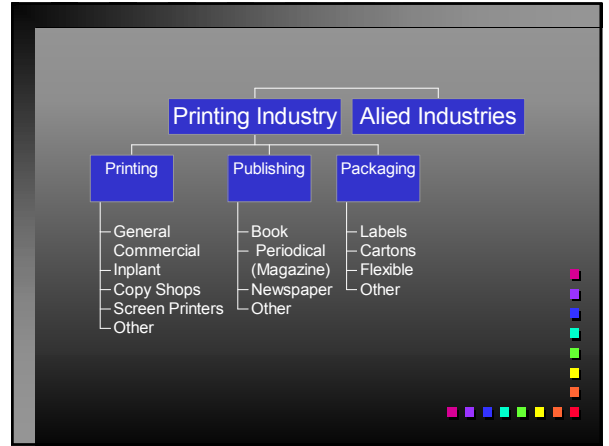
Printing Industry

Alied Industries

Printing

Publishing

Packaging

General Commercial
Inplant
Copy Shops
Screen Printers
Other

Book
Periodical (Magazine)
Newspaper
Other

Labels
Cartons
Flexible
Other